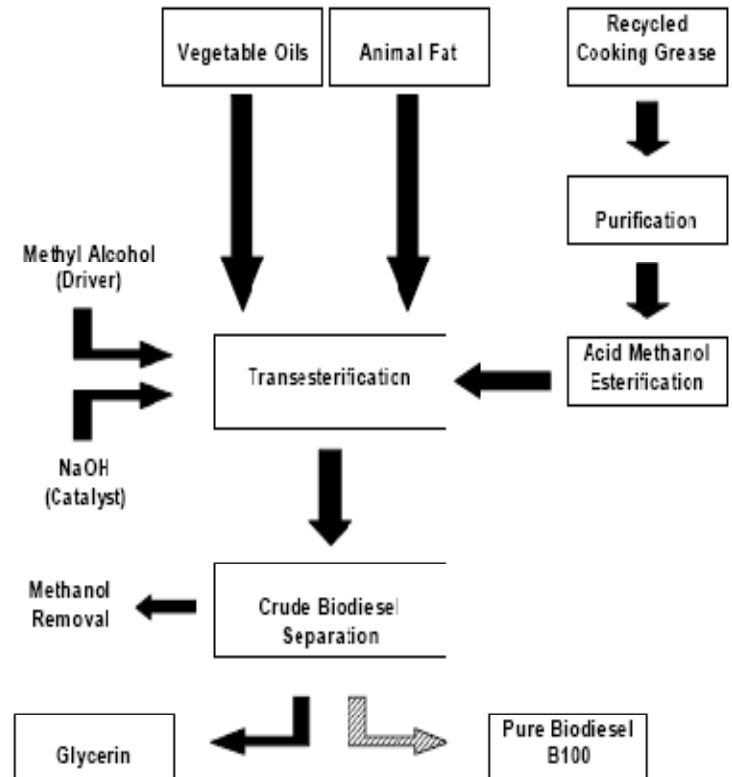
Vegetable Oils

Animal Fat

Recycled Cooking Grease

Purification

Methyl Alcohol (Driver)

Transesterification

Acid Methanol Esterification

NaOH (Catalyst)

Methanol Removal

Crude Biodiesel Separation

Glycerin

Pure Biodiesel B100